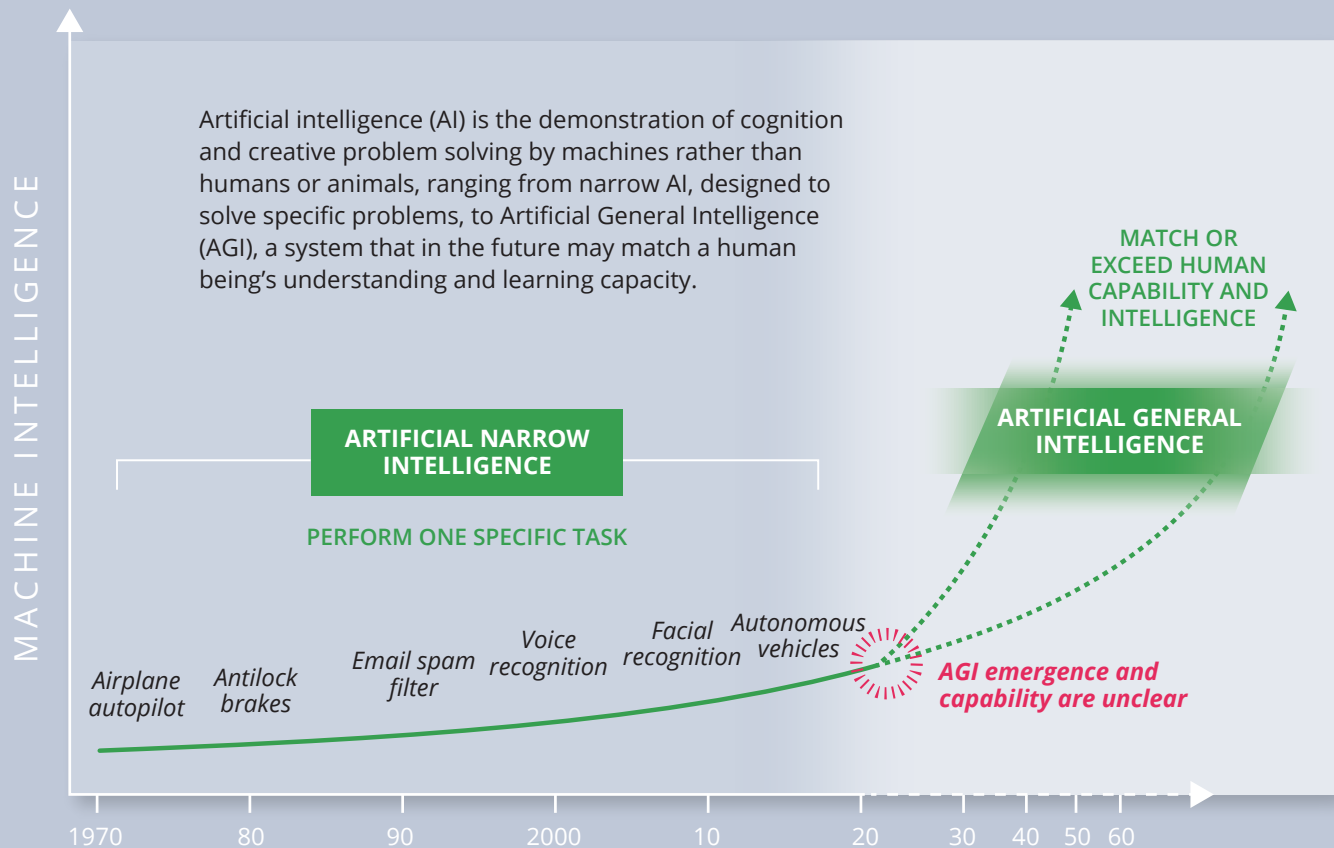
MACHINE INTELLIGENCE

Artificial intelligence (AI) is the demonstration of cognition and creative problem solving by machines rather than humans or animals, ranging from narrow AI, designed to solve specific problems, to Artificial General Intelligence (AGI), a system that in the future may match a human being's understanding and learning capacity.

MATCH OR EXCEED HUMAN CAPABILITY AND INTELLIGENCE

ARTIFICIAL GENERAL INTELLIGENCE

ARTIFICIAL NARROW INTELLIGENCE

PERFORM ONE SPECIFIC TASK

Airplane autopilot

Antilock brakes

Email spam filter

Voice recognition

Facial recognition

Autonomous vehicles

AGI emergence and capability are unclear

1970 80 90 2000 10 20 30 40 50 60